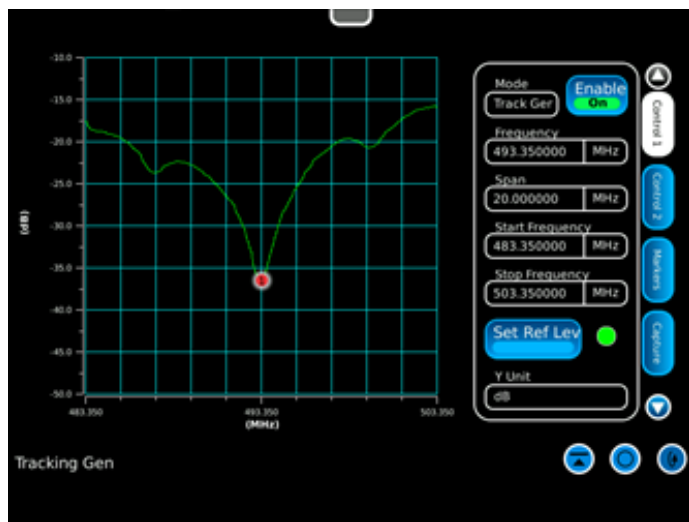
-10.0
-15.0
-20.0
-25.0
-30.0
-35.0
-40.0
-45.0
-50.0
(dB)
483.350
493.350
503.350
(MHz)

Mode
Track Gen
Enable
On
Frequency
493.350000 MHz
Span
20.000000 MHz
Start Frequency
483.350000 MHz
Stop Frequency
503.350000 MHz
Set Ref Lev
Y Unit
dB

Control 1
Control 2
Markers
Capture

Tracking Gen